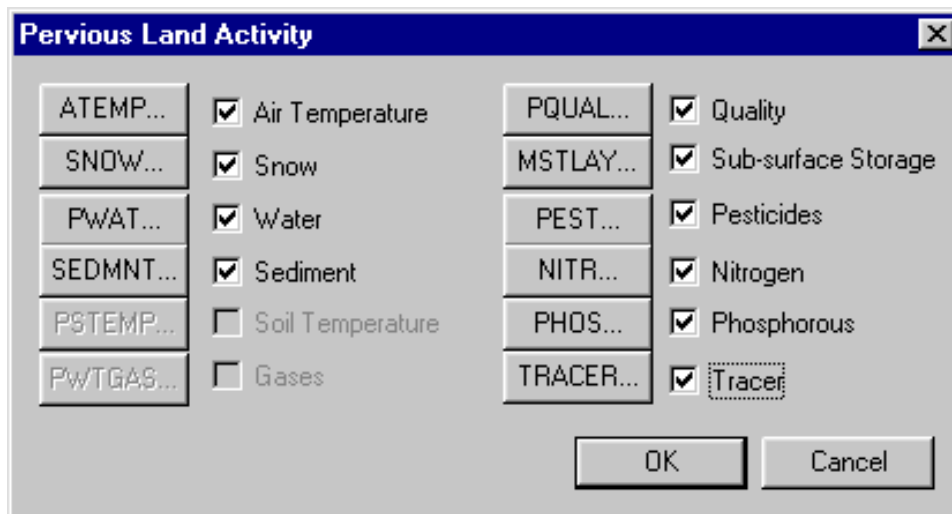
Pervious Land Activity

ATEMP... Air Temperature
SNOW... Snow
PWAT... Water
SEDMNT... Sediment
PSTEMP... Soil Temperature
PWTGAS... Gases

PQUAL... Quality
MSTLAY... Sub-surface Storage
PEST... Pesticides
NITR... Nitrogen
PHOS... Phosphorous
TRACER... Tracer

OK
Cancel